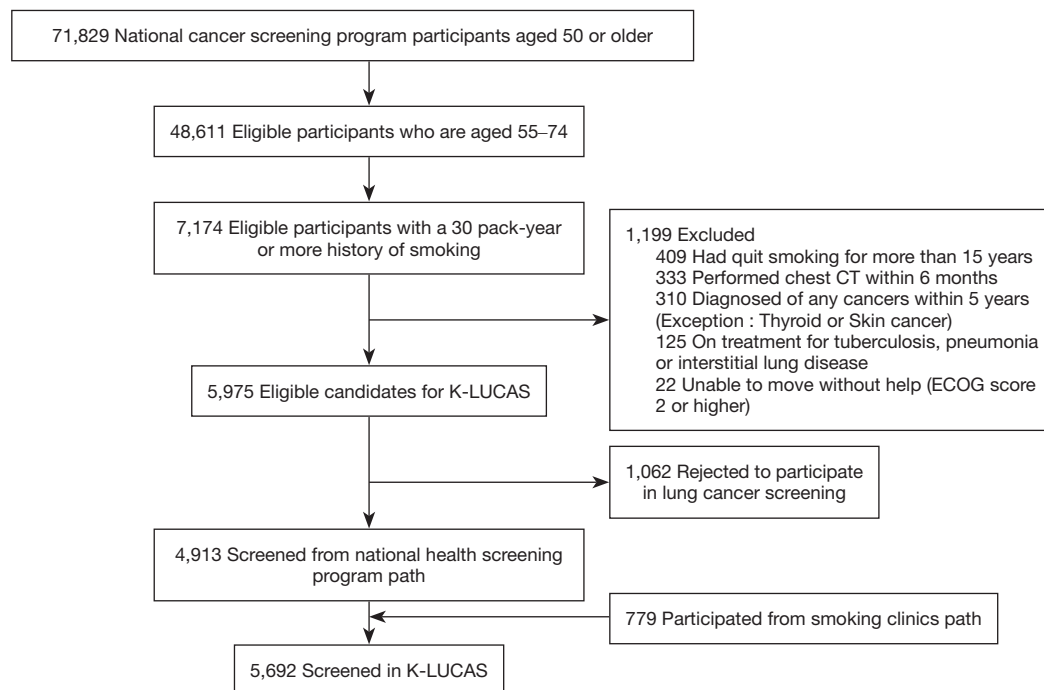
71,829 National cancer screening program participants aged 50 or older

48,611 Eligible participants who are aged 55–74

7,174 Eligible participants with a 30 pack-year or more history of smoking

1,199 Excluded
409 Had quit smoking for more than 15 years
333 Performed chest CT within 6 months
310 Diagnosed of any cancers within 5 years (Exception : Thyroid or Skin cancer)
125 On treatment for tuberculosis, pneumonia or interstitial lung disease
22 Unable to move without help (ECOG score 2 or higher)

5,975 Eligible candidates for K-LUCAS

1,062 Rejected to participate in lung cancer screening

4,913 Screened from national health screening program path

779 Participated from smoking clinics path

5,692 Screened in K-LUCAS